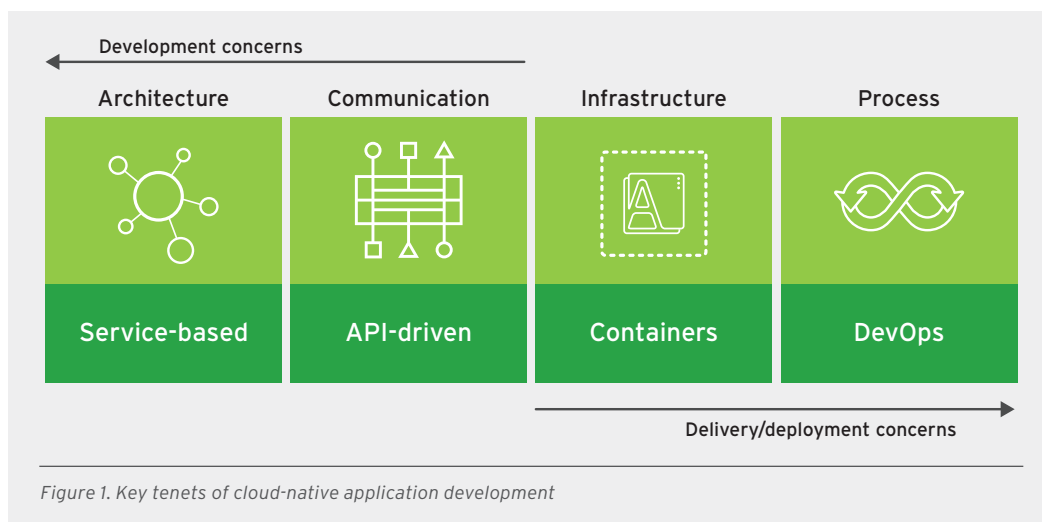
Development concerns

| Architecture | Communication | Infrastructure | Process |
|---|---|---|---|
| Service-based | API-driven | Containers | DevOps |

Delivery/deployment concerns

Figure 1. Key tenets of cloud-native application development